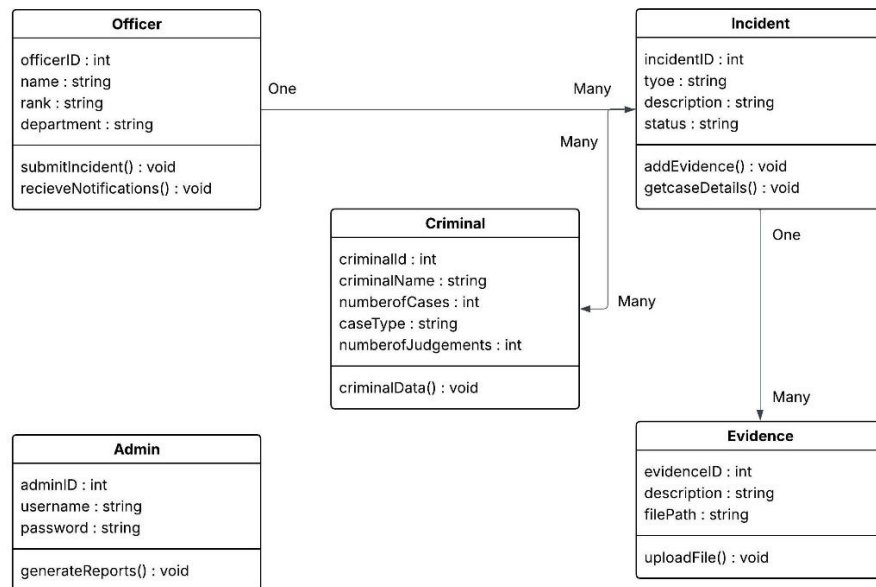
Officer

officerID : int
name : string
rank : string
department : string

submitIncident() : void
recieveNotifications() : void

One

Many

Incident

incidentID : int
tyoe : string
description : string
status : string

addEvidence() : void
getcaseDetails() : void

Many

Criminal

criminalId : int
criminalName : string
numberofCases : int
caseType : string
numberofJudgements : int

criminalData() : void

Many

One

Many

Admin

adminID : int
username : string
password : string

generateReports() : void

Evidence

evidenceID : int
description : string
filePath : string

uploadFile() : void